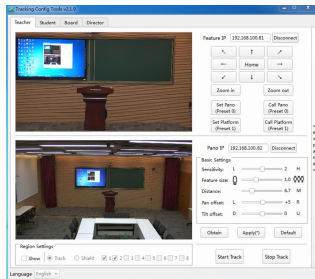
Tracking Config Tools v2.1.9

Teacher | Student | Board | Director

Feature IP 192.168.100.81 Disconnect

↖ ↑ ↗
← Home →
↙ ↓ ↘

Zoom in
Zoom out

Set Pano (Preset 0)
Call Pano (Preset 0)

Set Platform (Preset 1)
Call Platform (Preset 1)

Pano IP 192.168.100.82 Disconnect

Basic Settings

Sensitivity: L 2 H
Feature size: 1.0
Distance: 6.7 M
Pan offset: L +3 R
Tilt offset: D 0 U

Obtain
Apply(*)
Default

Region Settings
Show Track Shield 1 2 3 4 5 6 7 8

Start Track
Stop Track

Language English